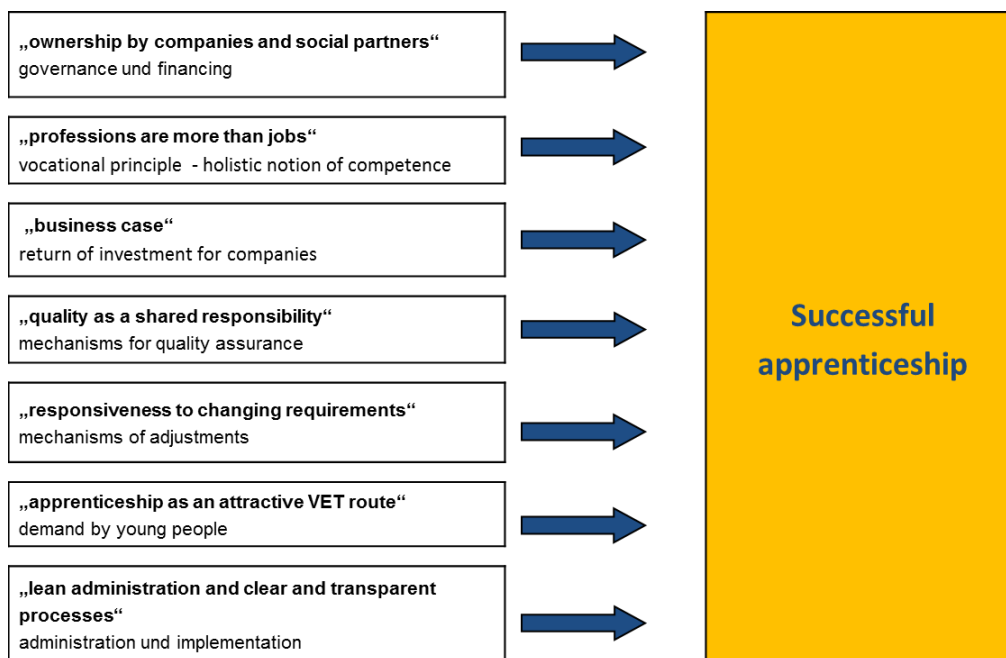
„ownership by companies and social partners“
governance und financing

„professions are more than jobs“
vocational principle - holistic notion of competence

„business case“
return of investment for companies

„quality as a shared responsibility“
mechanisms for quality assurance

„responsiveness to changing requirements“
mechanisms of adjustments

„apprenticeship as an attractive VET route“
demand by young people

„lean administration and clear and transparent processes“
administration und implementation

Successful apprenticeship